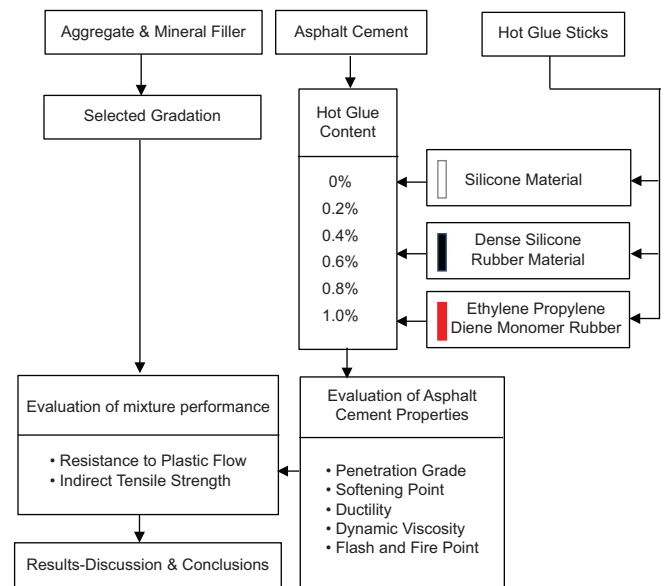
Aggregate & Mineral Filler

Asphalt Cement

Hot Glue Sticks

Selected Gradation

Hot Glue Content

0%
0.2%
0.4%
0.6%
0.8%
1.0%

Silicone Material

Dense Silicone Rubber Material

Ethylene Propylene Diene Monomer Rubber

Evaluation of mixture performance

• Resistance to Plastic Flow
• Indirect Tensile Strength

Evaluation of Asphalt Cement Properties

• Penetration Grade
• Softening Point
• Ductility
• Dynamic Viscosity
• Flash and Fire Point

Results-Discussion & Conclusions